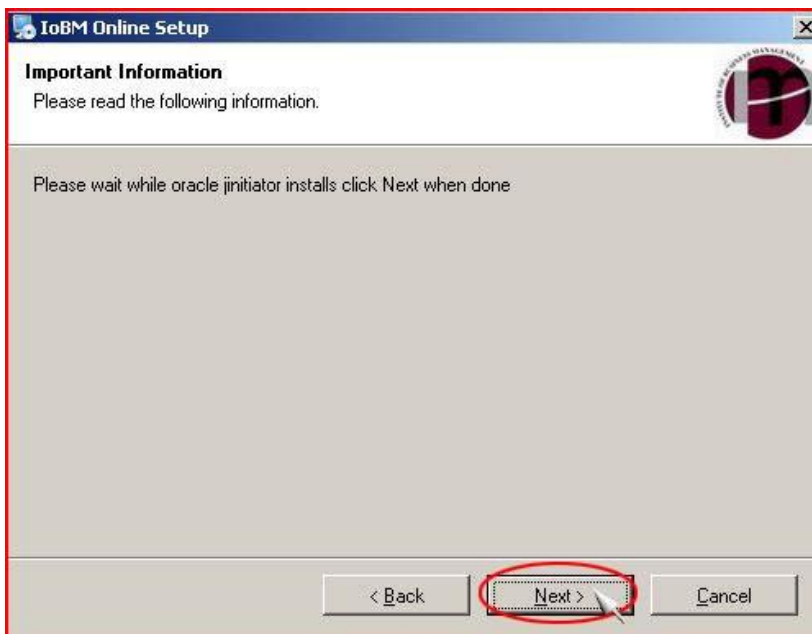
IoBM Online Setup

Important Information
Please read the following information.

INSTITUTE OF BUSINESS MANAGEMENT

Please wait while oracle jinitiator installs click Next when done

< Back
Next >
Cancel